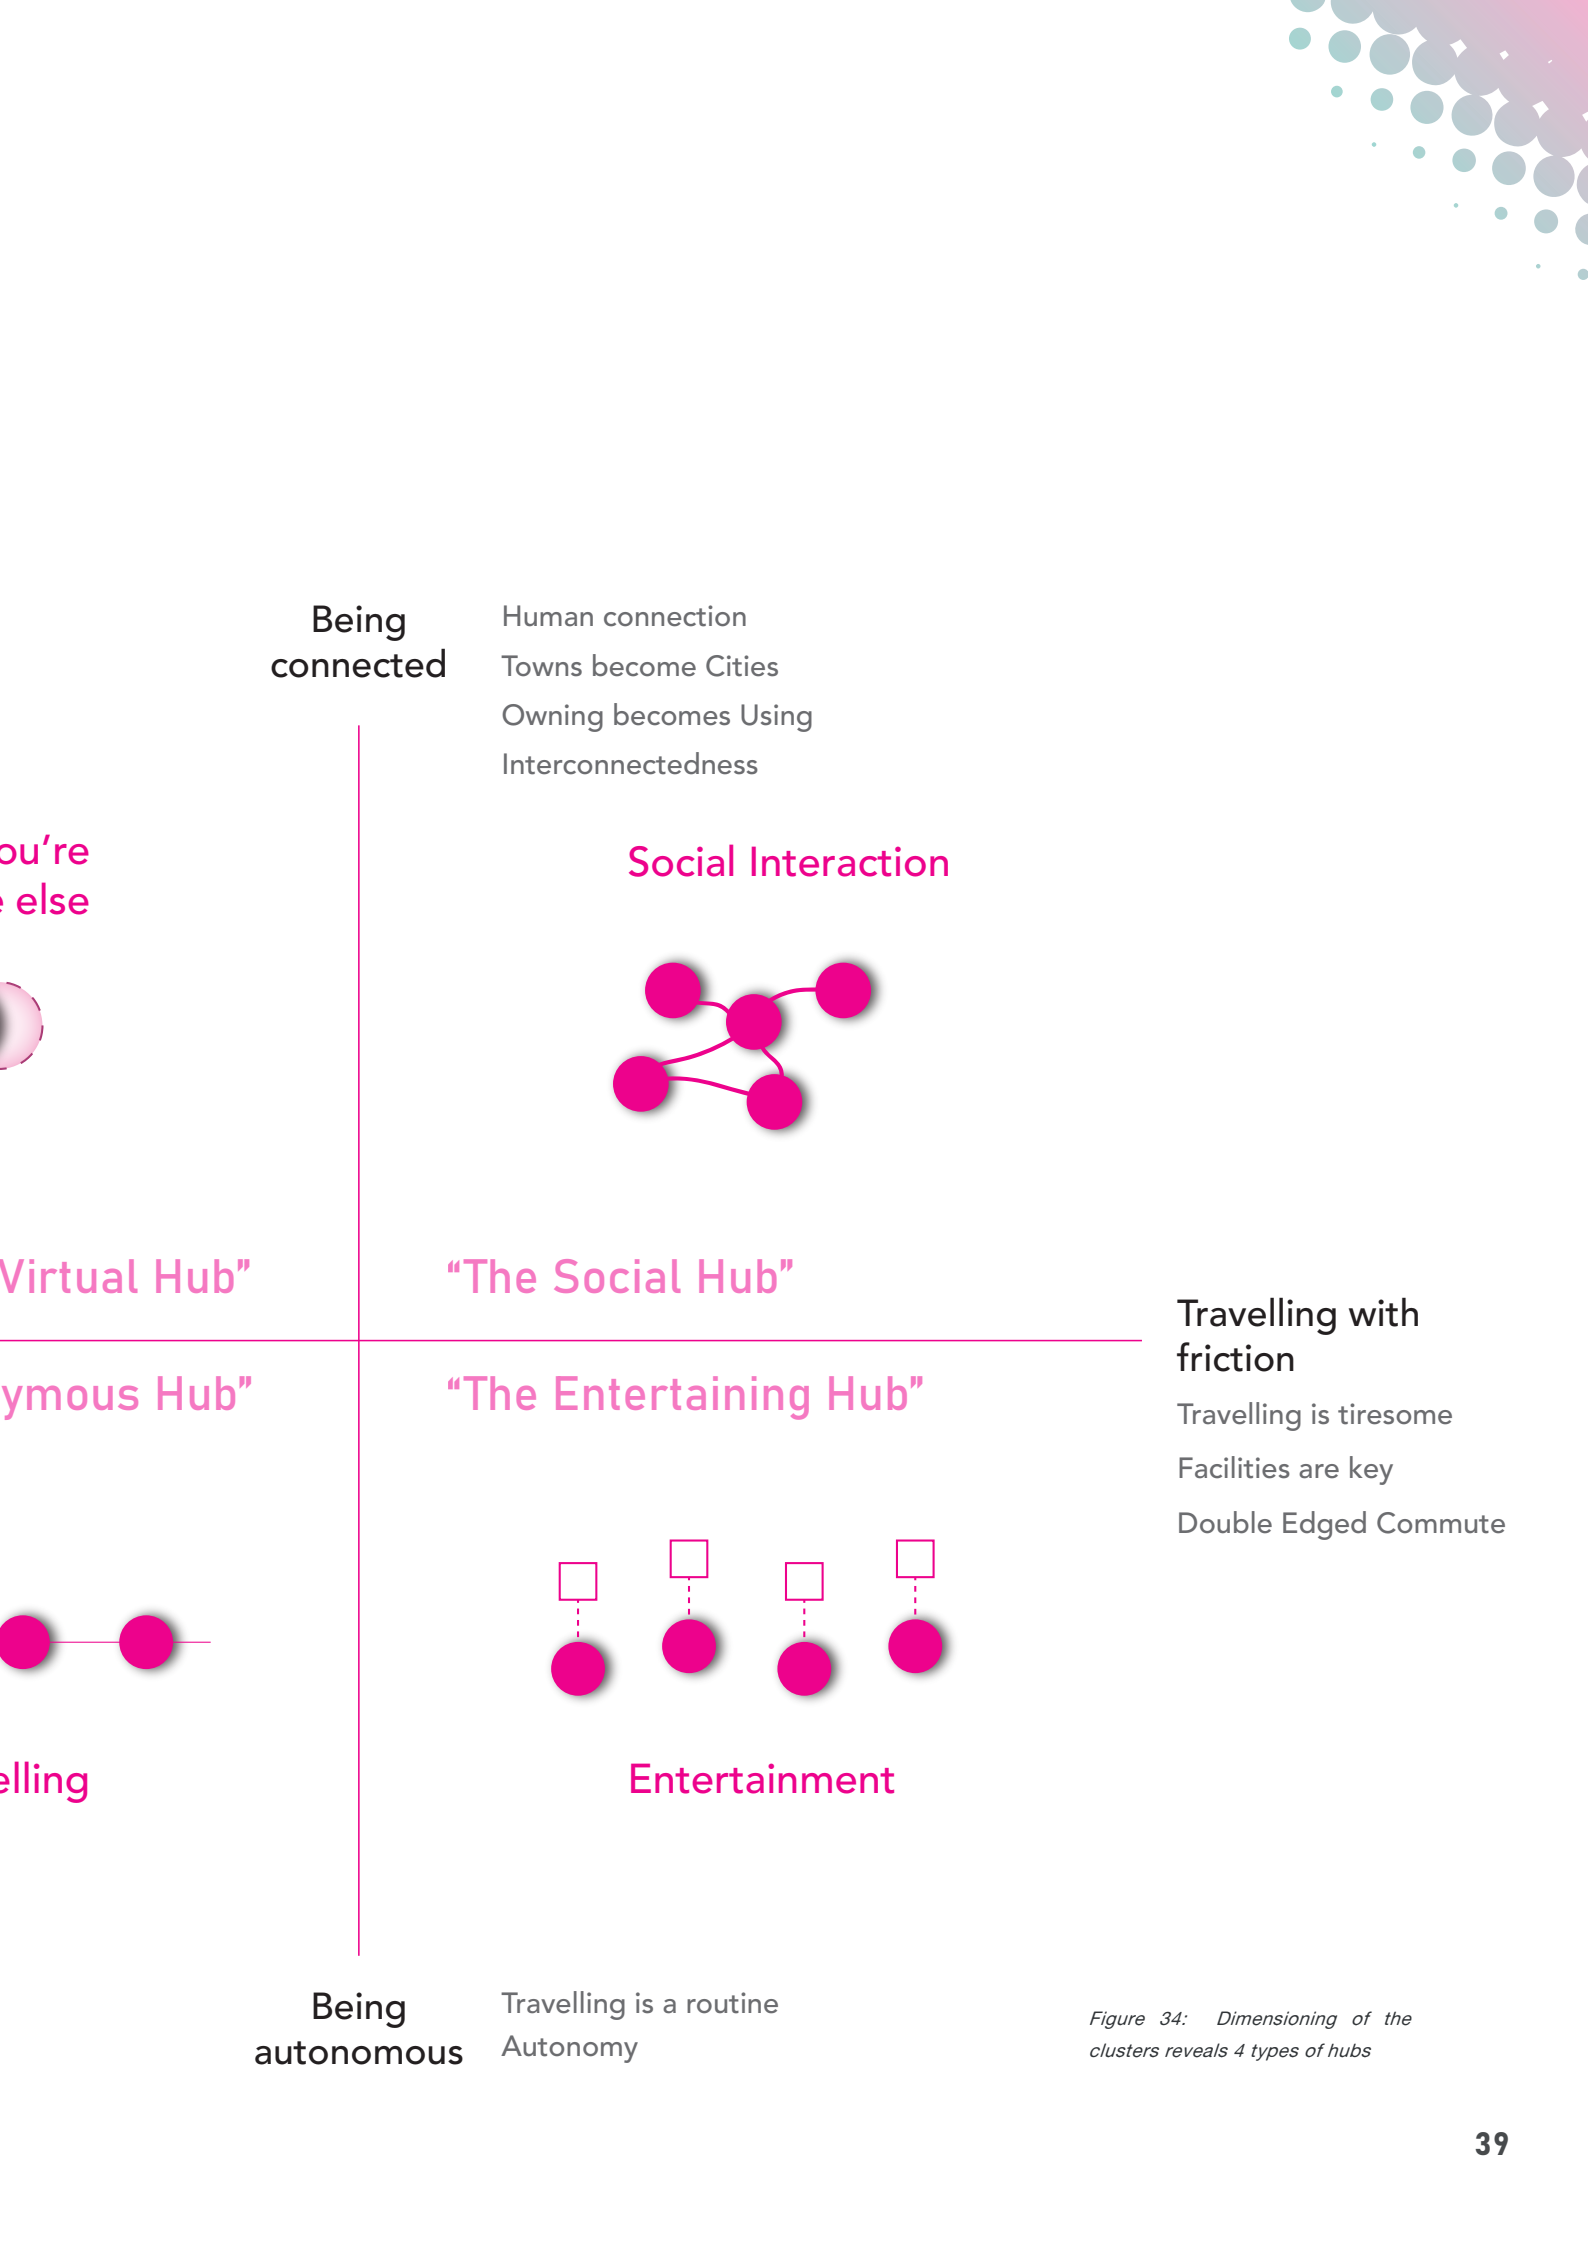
Being connected

Human connection

Towns become Cities

Owning becomes Using

Interconnectedness

ou're
else

Social Interaction

Virtual Hub"

"The Social Hub"

Travelling with friction

Travelling is tiresome

Facilities are key

Double Edged Commute

ymous Hub"

"The Entertaining Hub"

elling

Entertainment

Being autonomous

Travelling is a routine

Autonomy

Figure 34: Dimensioning of the clusters reveals 4 types of hubs

39